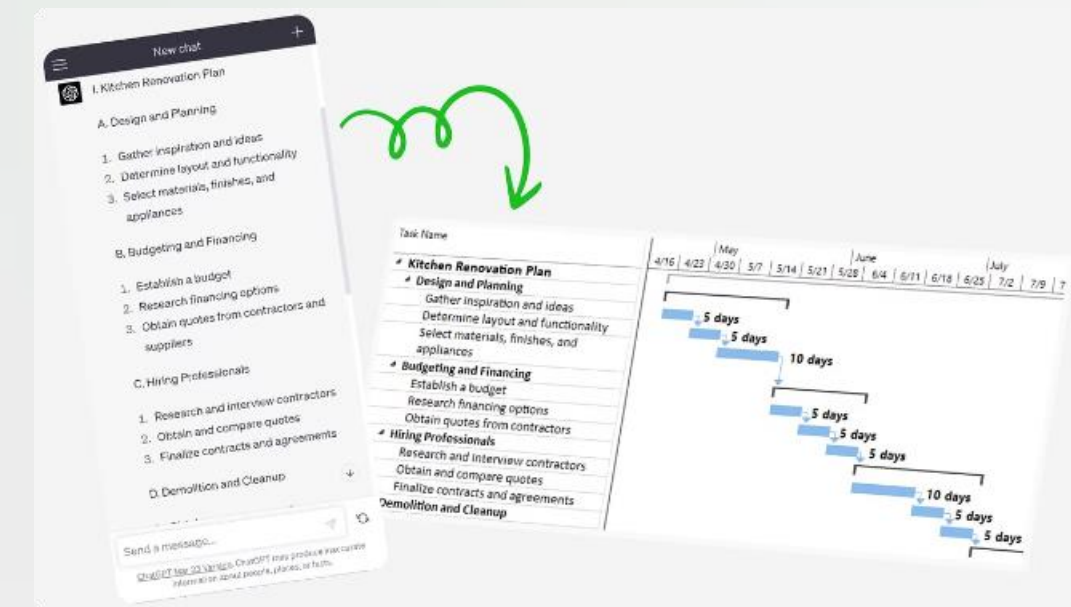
New chat

I. Kitchen Renovation Plan

A. Design and Planning

1. Gather inspiration and ideas
2. Determine layout and functionality
3. Select materials, finishes, and appliances

B. Budgeting and Financing

1. Establish a budget
2. Research financing options
3. Obtain quotes from contractors and suppliers

C. Hiring Professionals

1. Research and interview contractors
2. Obtain and compare quotes
3. Finalize contracts and agreements

D. Demolition and Cleanup

Send a message...

ChatGPT Mar 23 Version. ChatGPT may produce inaccurate information about people, places, or facts.

| Task Name |
|---|
| Kitchen Renovation Plan |
| Design and Planning |
| Gather inspiration and ideas |
| Determine layout and functionality |
| Select materials, finishes, and appliances |
| Budgeting and Financing |
| Establish a budget |
| Research financing options |
| Obtain quotes from contractors |
| Hiring Professionals |
| Research and interview contractors |
| Obtain and compare quotes |
| Finalize contracts and agreements |
| Demolition and Cleanup |

May June July
4/16 4/23 4/30 5/7 5/14 5/21 5/28 6/4 6/11 6/18 6/25 7/2 7/9 7

5 days
5 days
10 days
5 days
5 days
5 days
10 days
5 days
5 days